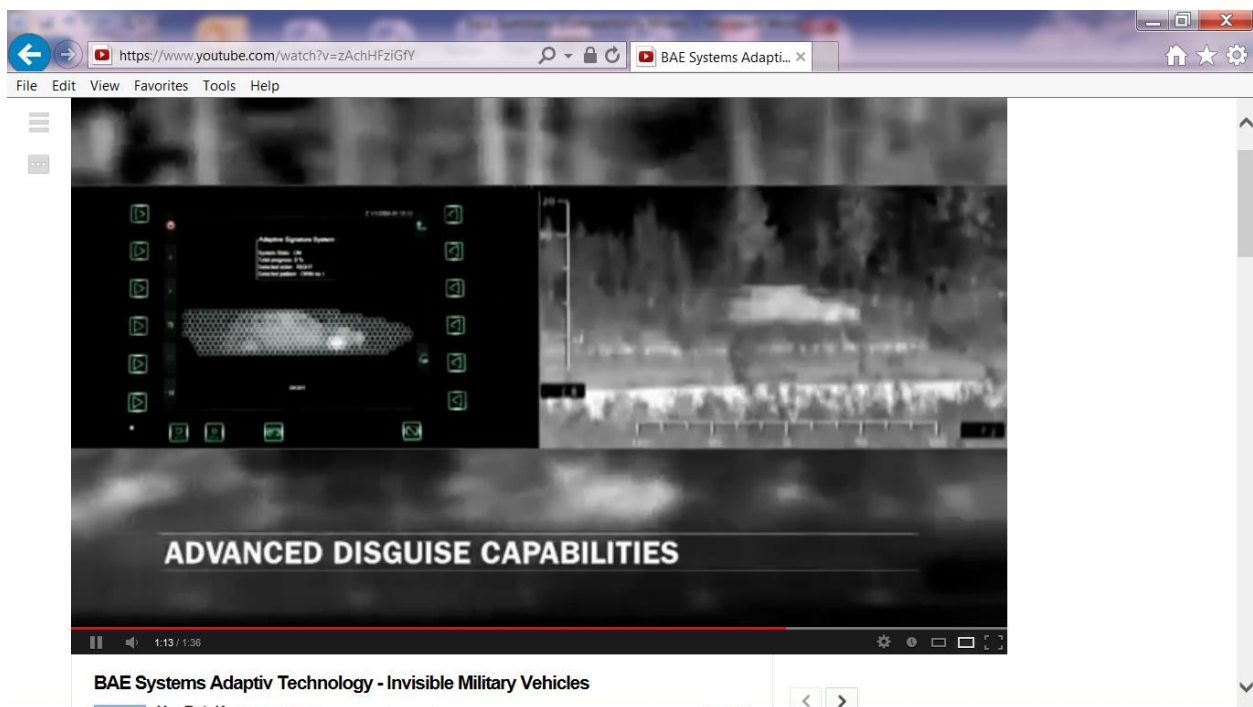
https://www.youtube.com/watch?v=zAchHFziGfY

BAE Systems Adapti...

File Edit View Favorites Tools Help

Adaptive Signature System

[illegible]

ADVANCED DISGUISE CAPABILITIES

1:13 / 1:36

BAE Systems Adaptiv Technology - Invisible Military Vehicles